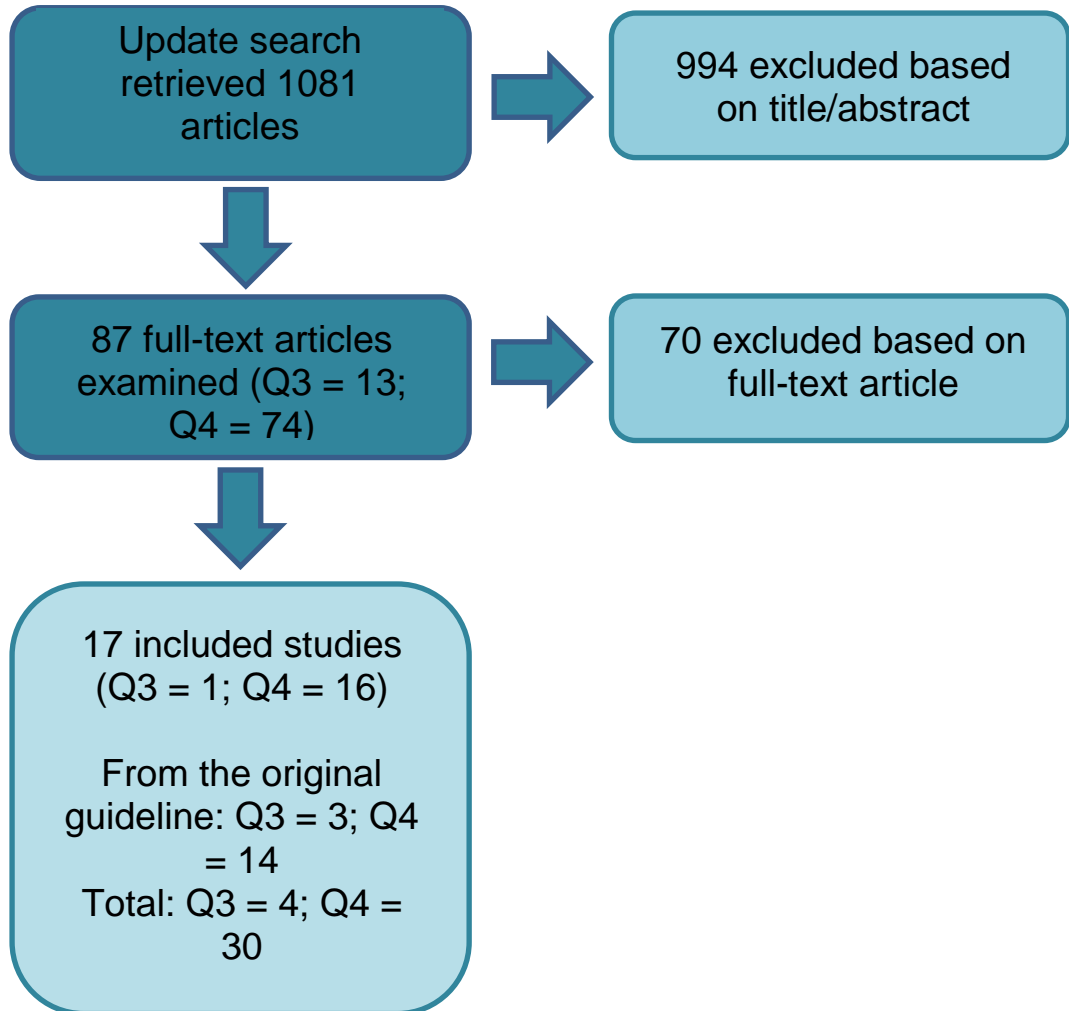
Update search retrieved 1081 articles

994 excluded based on title/abstract

87 full-text articles examined (Q3 = 13; Q4 = 74)

70 excluded based on full-text article

17 included studies (Q3 = 1; Q4 = 16)

From the original guideline: Q3 = 3; Q4 = 14
Total: Q3 = 4; Q4 = 30